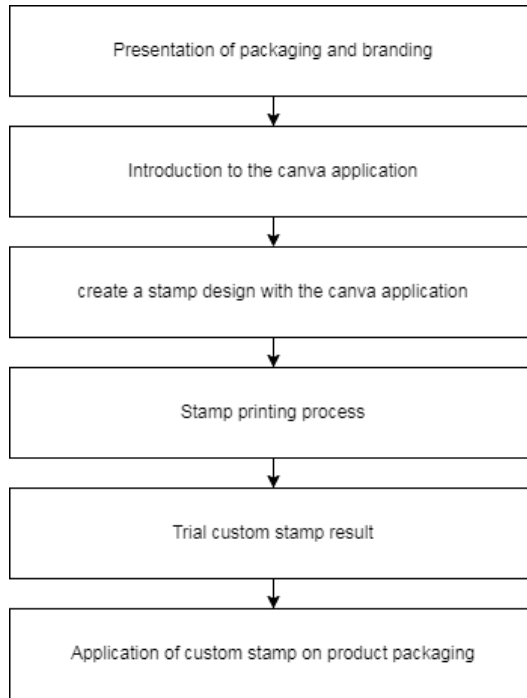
Presentation of packaging and branding

Introduction to the canva application

create a stamp design with the canva application

Stamp printing process

Trial custom stamp result

Application of custom stamp on product packaging